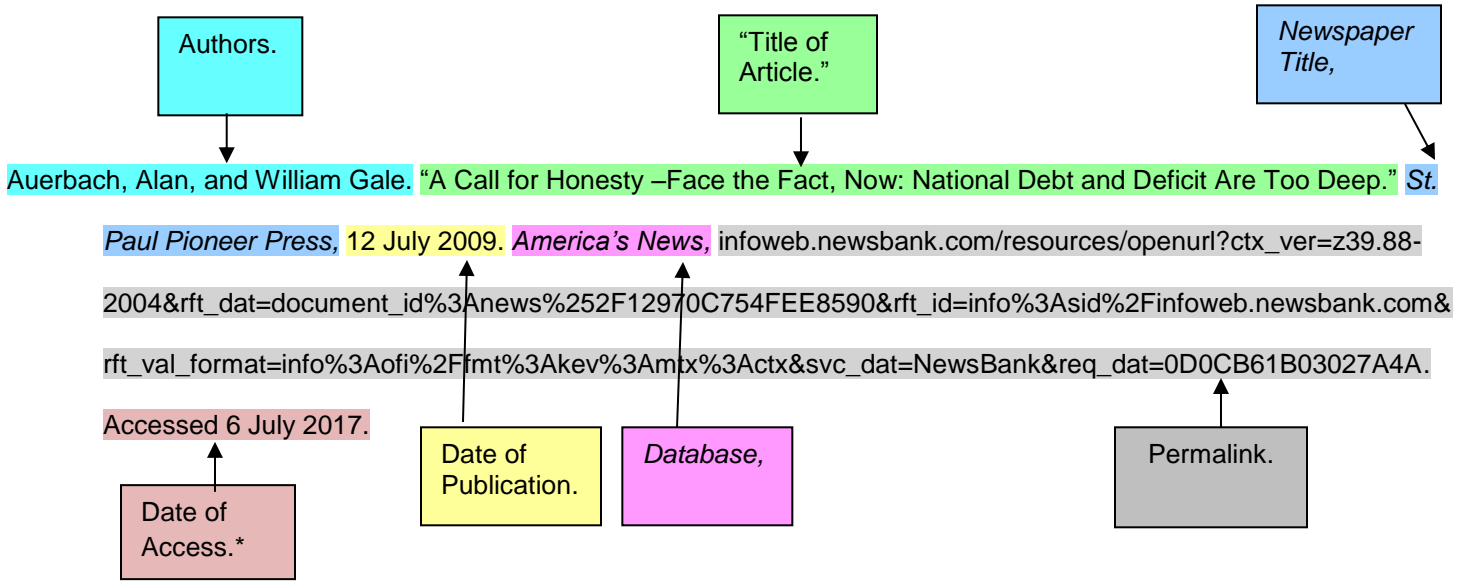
Authors.

"Title of Article."

*Newspaper Title,*

Auerbach, Alan, and William Gale. "A Call for Honesty –Face the Fact, Now: National Debt and Deficit Are Too Deep." *St. Paul Pioneer Press,* 12 July 2009. *America's News,* infoweb.newsbank.com/resources/openurl?ctx_ver=z39.88-2004&rft_dat=document_id%3Anews%252F12970C754FEE8590&rft_id=info%3Asid%2Finfoweb.newsbank.com&rft_val_format=info%3Aofi%2Ffmt%3Akev%3Amtx%3Actx&svc_dat=NewsBank&req_dat=0D0CB61B03027A4A. Accessed 6 July 2017.

Date of Access.*

Date of Publication.

*Database,*

Permalink.